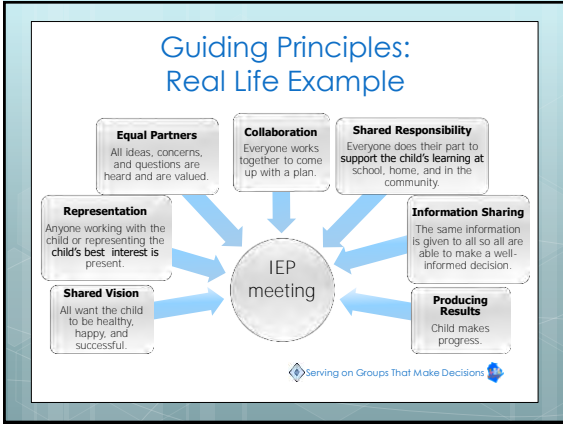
Guiding Principles:
Real Life Example

Equal Partners
All ideas, concerns, and questions are heard and are valued.

Collaboration
Everyone works together to come up with a plan.

Shared Responsibility
Everyone does their part to support the child's learning at school, home, and in the community.

Representation
Anyone working with the child or representing the child's best interest is present.

Information Sharing
The same information is given to all so all are able to make a well-informed decision.

IEP meeting

Shared Vision
All want the child to be healthy, happy, and successful.

Producing Results
Child makes progress.

Serving on Groups That Make Decisions